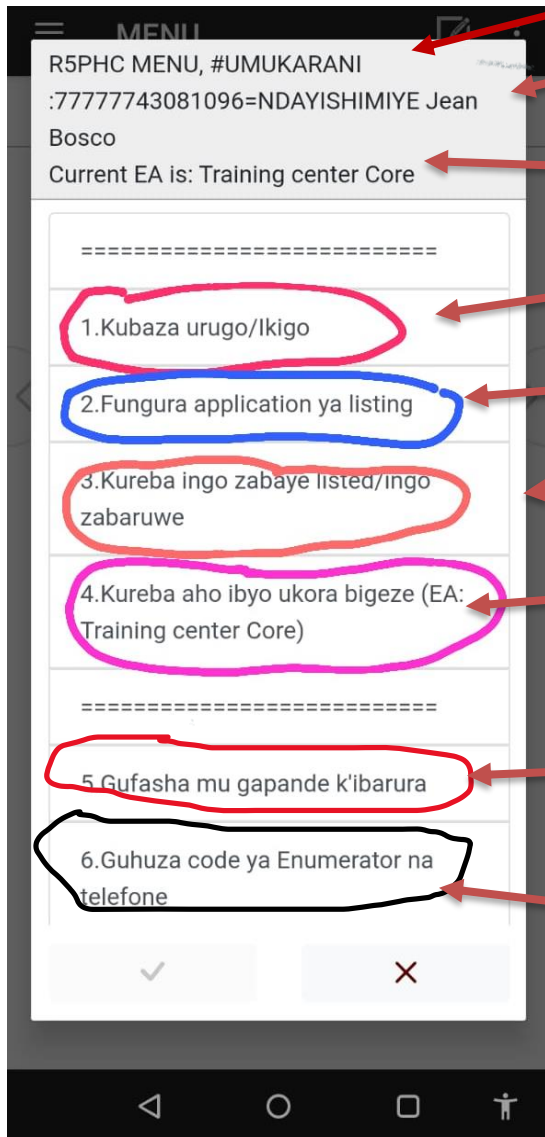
MENU

R5PHC MENU, #UMUKARANI :77777743081096=NDAYISHIMIYE Jean Bosco
Current EA is: Training center Core

==========================

1.Kubaza urugo/Ikigo

2.Fungura application ya listing

3.Kureba ingo zabaye listed/ingo zabaruwe

4.Kureba aho ibyo ukora bigeze (EA: Training center Core)

==========================

5.Gufasha mu gapande k'ibarura

6.Guhuza code ya Enumerator na telefone

✓

✕